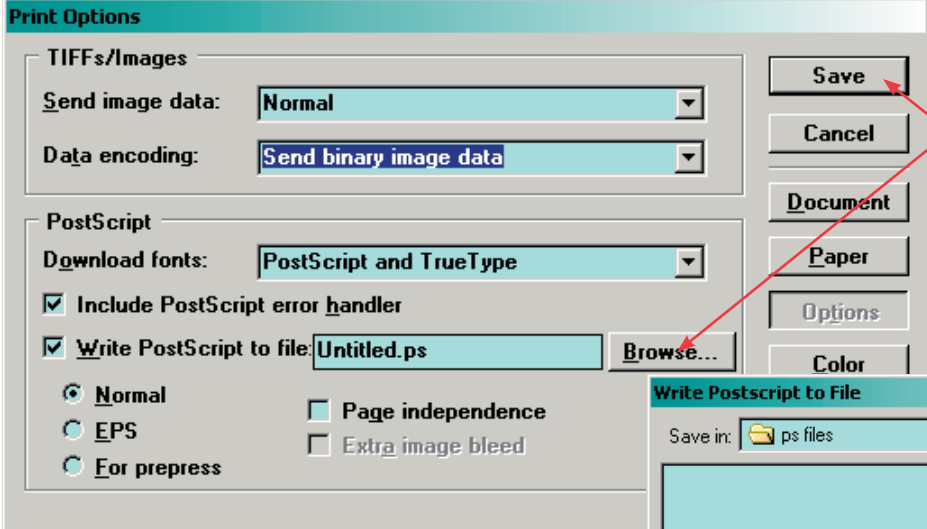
Print Options

TIFFs/Images

Send image data: Normal

Data encoding: Send binary image data

PostScript

Download fonts: PostScript and TrueType

Include PostScript error handler

Write PostScript to file: Untitled.ps

Browse...

Normal

EPS

For prepress

Page independence

Extra image bleed

Save

Cancel

Document

Paper

Options

Color

Write Postscript to File

Save in: ps files